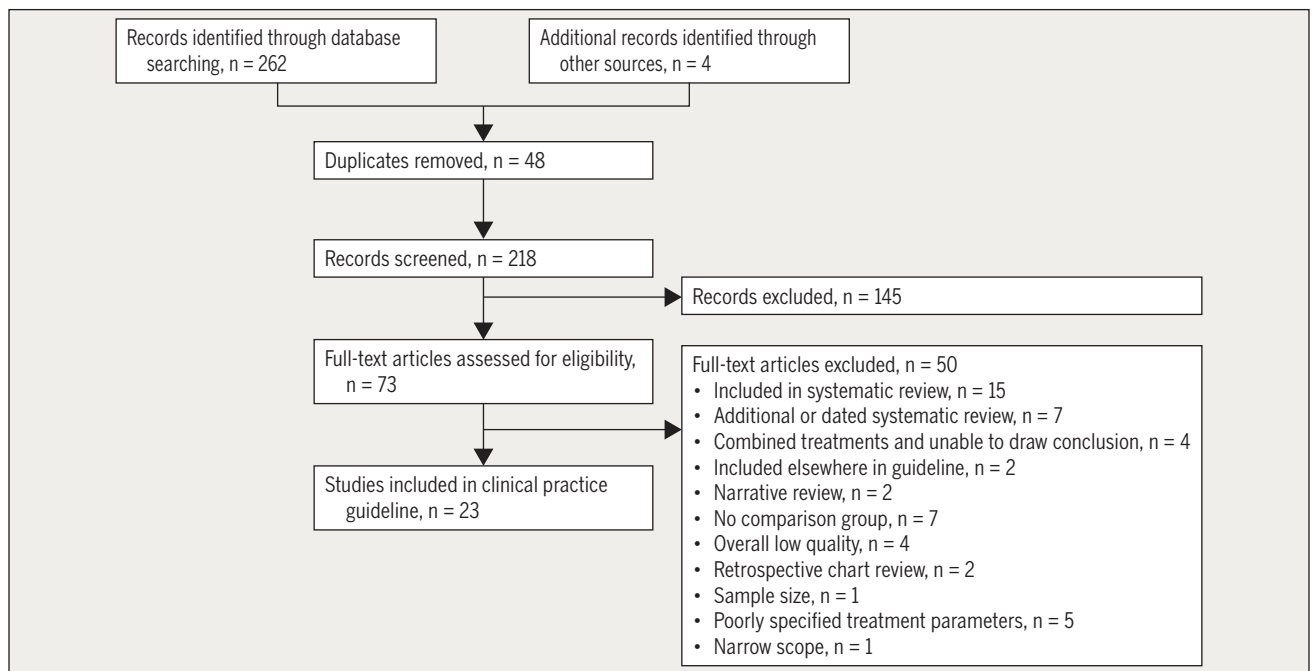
Records identified through database searching, n = 262

Additional records identified through other sources, n = 4

Duplicates removed, n = 48

Records screened, n = 218

Records excluded, n = 145

Full-text articles assessed for eligibility, n = 73

Full-text articles excluded, n = 50
• Included in systematic review, n = 15
• Additional or dated systematic review, n = 7
• Combined treatments and unable to draw conclusion, n = 4
• Included elsewhere in guideline, n = 2
• Narrative review, n = 2
• No comparison group, n = 7
• Overall low quality, n = 4
• Retrospective chart review, n = 2
• Sample size, n = 1
• Poorly specified treatment parameters, n = 5
• Narrow scope, n = 1

Studies included in clinical practice guideline, n = 23